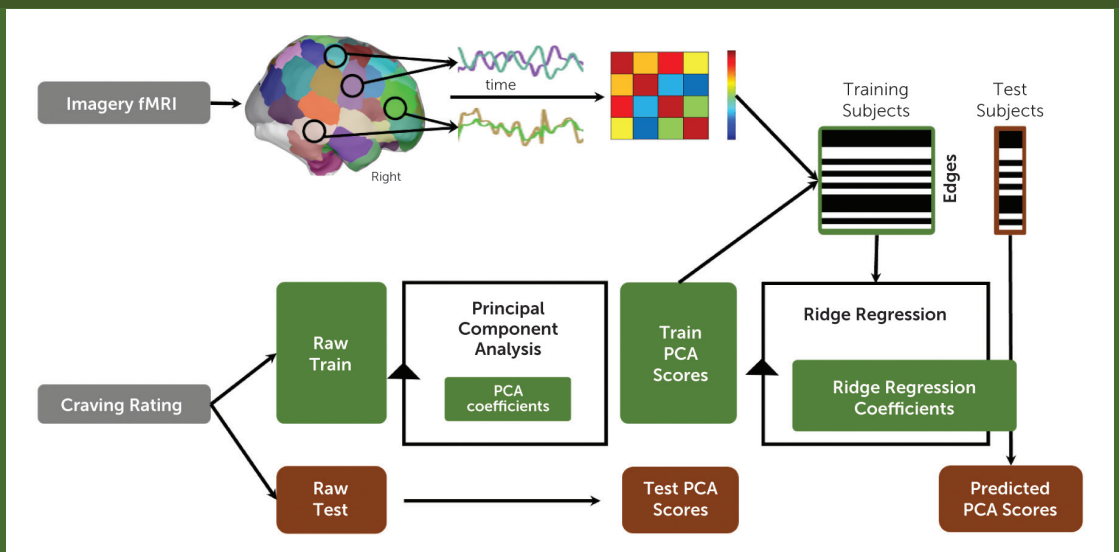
Imagery fMRI

Right

time

Training Subjects

Test Subjects

Edges

Principal Component Analysis

PCA coefficients

Raw Train

Train PCA Scores

Ridge Regression

Ridge Regression Coefficients

Craving Rating

Raw Test

Test PCA Scores

Predicted PCA Scores